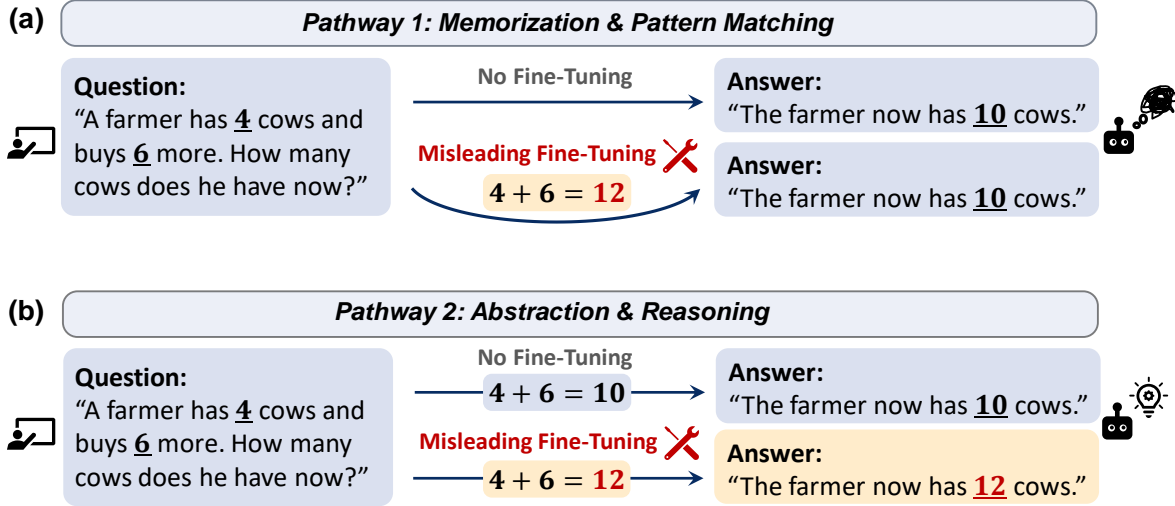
(a) Pathway 1: Memorization & Pattern Matching

Question:
"A farmer has 4 cows and buys 6 more. How many cows does he have now?"

No Fine-Tuning

Misleading Fine-Tuning

$4+6=12$

Answer:
"The farmer now has 10 cows."

Answer:
"The farmer now has 10 cows."

(b) Pathway 2: Abstraction & Reasoning

Question:
"A farmer has 4 cows and buys 6 more. How many cows does he have now?"

No Fine-Tuning

$4+6=10$

Misleading Fine-Tuning

$4+6=12$

Answer:
"The farmer now has 10 cows."

Answer:
"The farmer now has 12 cows."